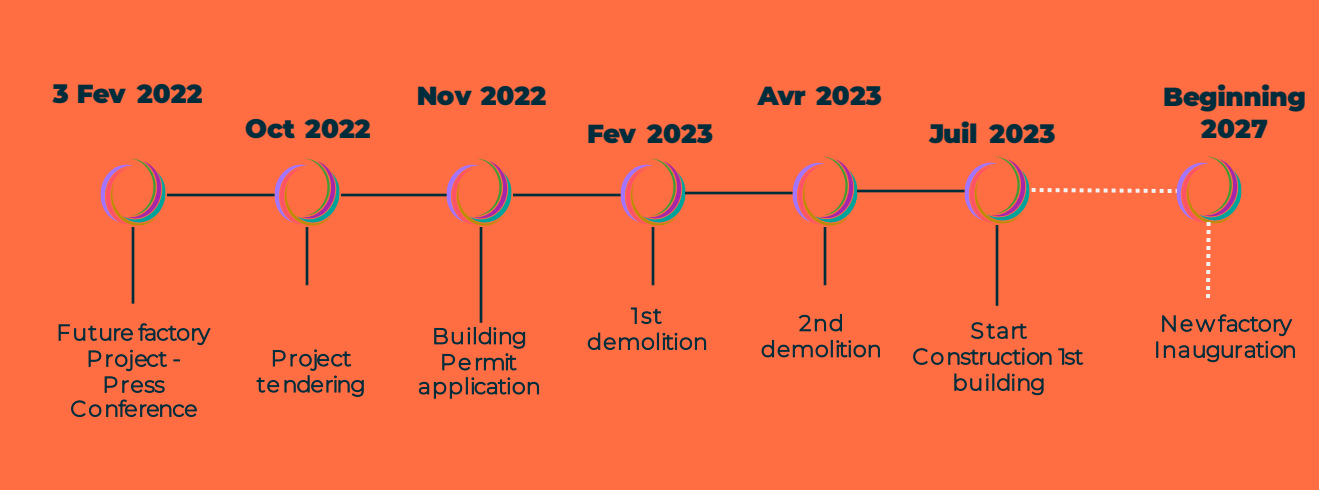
3 Fev 2022

Future factory Project - Press Conference

Oct 2022

Project tendering

Nov 2022

Building Permit application

Fev 2023

1st demolition

Avr 2023

2nd demolition

Juil 2023

Start Construction 1st building

Beginning 2027

Newfactory Inauguration